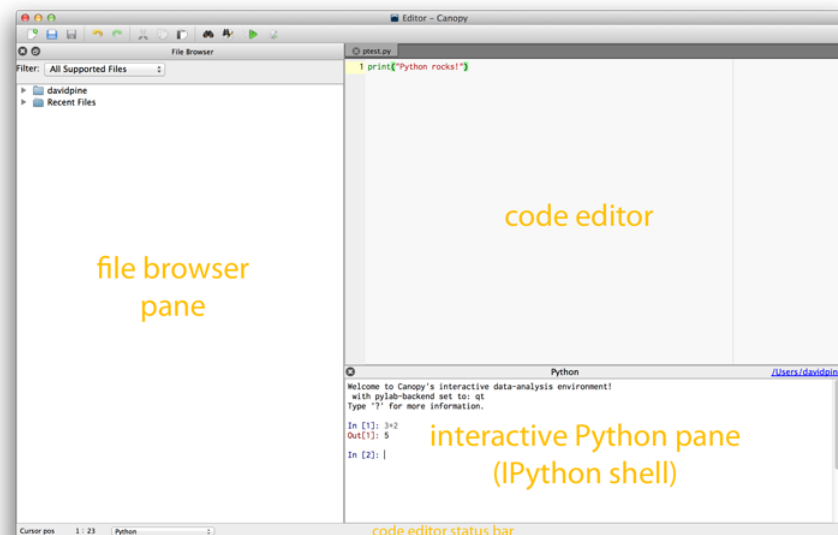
Editor – Canopy

File Browser

Filter: All Supported Files

davidpine
Recent Files

file browser pane

ptest.py

1 print("Python rocks!")

code editor

Python

/Users/davidpin

Welcome to Canopy's interactive data-analysis environment!
 with pylab-backend set to: qt
Type '?' for more information.

In [1]: 3+2
Out[1]: 5

In [2]:

interactive Python pane (IPython shell)

Cursor pos 1 : 23 Python

code editor status bar